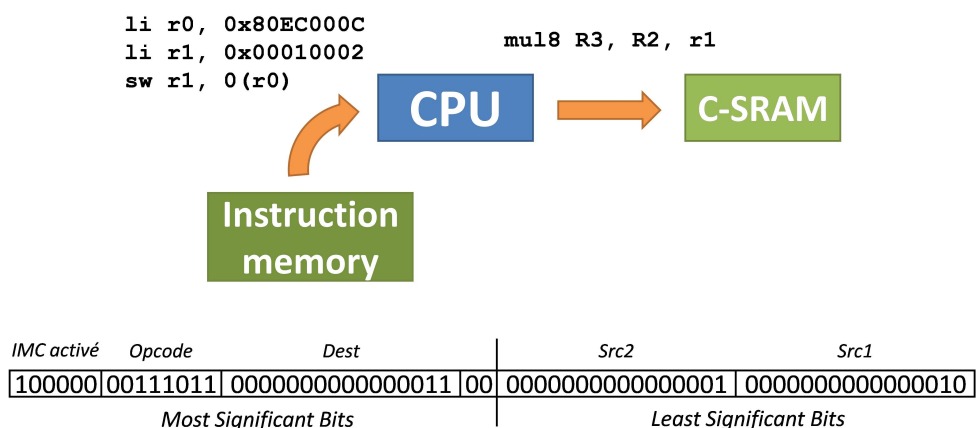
li r0, 0x80EC000C
li r1, 0x00010002
sw r1, 0(r0)

mul8 R3, R2, r1

CPU

C-SRAM

Instruction memory

| IMC activé | Opcode | Dest | | Src2 | Src1 |
|---|---|---|---|---|---|
| 100000 | 00111011 | 0000000000000011 | 00 | 0000000000000001 | 0000000000000010 |

Most Significant Bits

Least Significant Bits